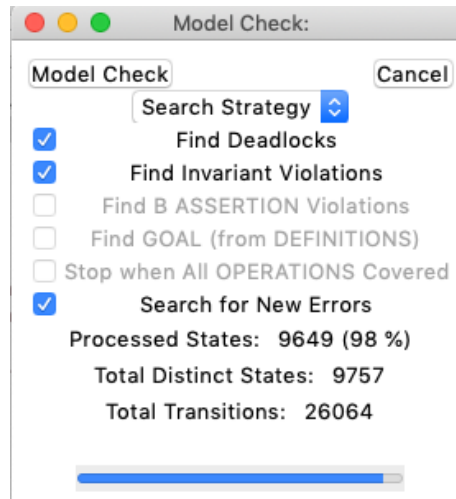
Model Check:

Model Check

Cancel

Search Strategy

Find Deadlocks

Find Invariant Violations

Find B ASSERTION Violations

Find GOAL (from DEFINITIONS)

Stop when All OPERATIONS Covered

Search for New Errors

Processed States: 9649 (98 %)

Total Distinct States: 9757

Total Transitions: 26064